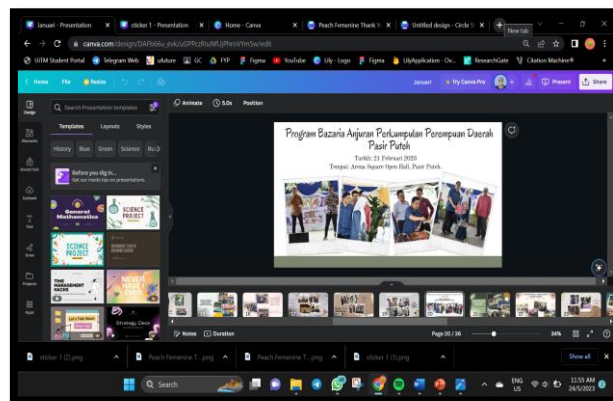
Januari - Presentation | sticker 1 - Presentation | Home - Canva | Peach Feminine Thank Y... | Untitled design - Circle S... | New tab

canva.com/design/DAFb66u_evk/uGPPcRIuNFUjPhrcVYmSw/edit

UiTM Student Portal | Telegram Web | ufuture | GC | FYP | Figma | YouTube | Lily - Logo | Figma | LilyApplication - Ov... | ResearchGate | Citation Machine®

Home | File | Resize | Januari | Try Canva Pro | Present | Share

Animate | 5.0s | Position

Search Presentation templates

Templates | Layouts | Styles

History | Blue | Green | Science | Bu

Before you dig in... Get our inside tips on presentations.

General Mathematics | SCIENCE PROJECT | SCIENCE PROJECT | TIME MANAGEMENT HACKS | NEVER HAVE I EVER | Let's Talk About | Strategy Deck

Design | Elements | Brand Hub | Uploads | Text | Draw | Projects | Apps

Program Bazaria Anjuran Perkumpulan Perempuan Daerah Pasir Puteh

Tarikh: 21 Februari 2023

Tempat: Arena Square Open Hall, Pasir Puteh

Notes | Duration | Page 20 / 36 | 34%

sticker 1 (2).png | Peach Feminine T....png | Peach Feminine T....png | sticker 1 (1).png | Show all

Search

ENG US | 11:55 AM 24/5/2023